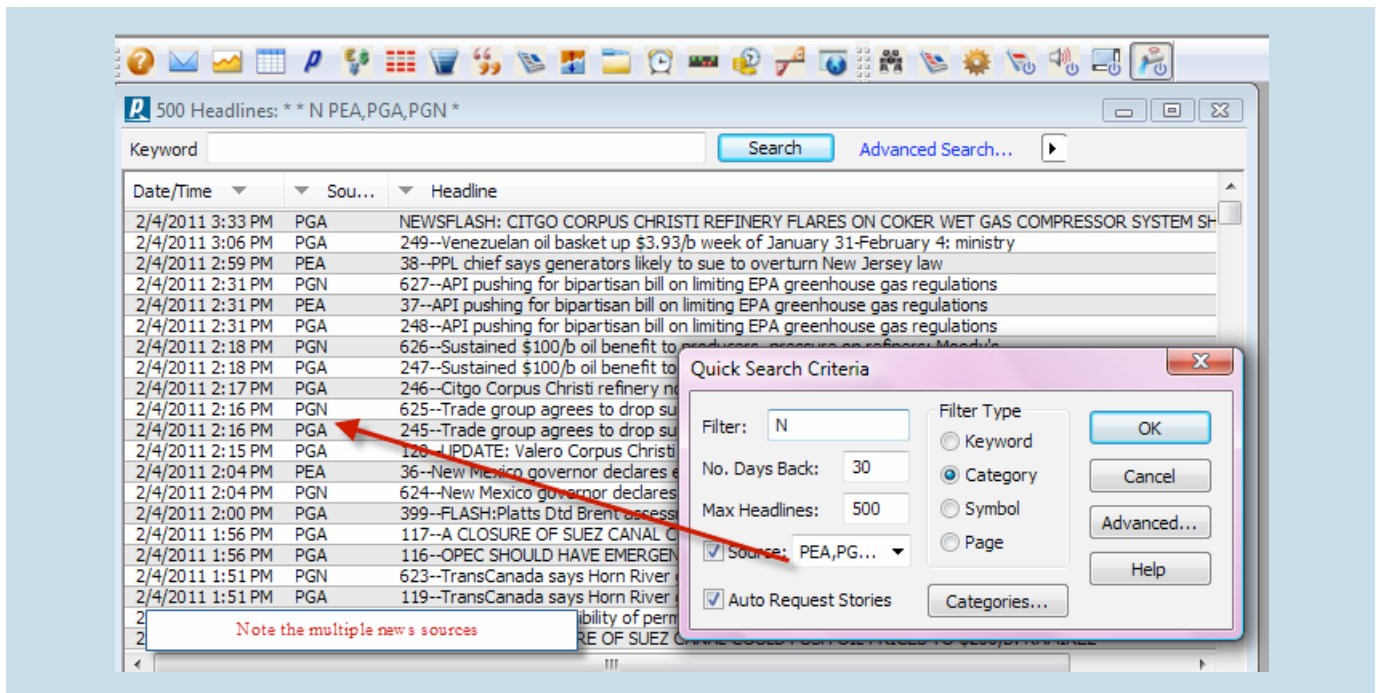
500 Headlines: * * N PEA,PGA,PGN *

Keyword Search Advanced Search...

| Date/Time | Sou... | Headline |
|---|---|---|
| 2/4/2011 3:33 PM | PGA | NEWSFLASH: CITGO CORPUS CHRISTI REFINERY FLARES ON COKER WET GAS COMPRESSOR SYSTEM SH |
| 2/4/2011 3:06 PM | PGA | 249--Venezuelan oil basket up \$3.93/b week of January 31-February 4: ministry |
| 2/4/2011 2:59 PM | PEA | 38--PPL chief says generators likely to sue to overturn New Jersey law |
| 2/4/2011 2:31 PM | PGN | 627--API pushing for bipartisan bill on limiting EPA greenhouse gas regulations |
| 2/4/2011 2:31 PM | PEA | 37--API pushing for bipartisan bill on limiting EPA greenhouse gas regulations |
| 2/4/2011 2:31 PM | PGA | 248--API pushing for bipartisan bill on limiting EPA greenhouse gas regulations |
| 2/4/2011 2:18 PM | PGN | 626--Sustained \$100/b oil benefit to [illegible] |
| 2/4/2011 2:18 PM | PGA | 247--Sustained \$100/b oil benefit to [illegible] |
| 2/4/2011 2:17 PM | PGA | 246--Citgo Corpus Christi refinery n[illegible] |
| 2/4/2011 2:16 PM | PGN | 625--Trade group agrees to drop su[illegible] |
| 2/4/2011 2:16 PM | PGA | 245--Trade group agrees to drop su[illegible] |
| 2/4/2011 2:15 PM | PGA | 120--UPDATE: Valero Corpus Christi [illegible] |
| 2/4/2011 2:04 PM | PEA | 36--New Mexico governor declares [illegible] |
| 2/4/2011 2:04 PM | PGN | 624--New Mexico governor declares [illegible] |
| 2/4/2011 2:00 PM | PGA | 399--FLASH:Platts Dtd Brent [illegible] |
| 2/4/2011 1:56 PM | PGA | 117--A CLOSURE OF SUEZ CANAL C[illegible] |
| 2/4/2011 1:56 PM | PGA | 116--OPEC SHOULD HAVE EMERGEN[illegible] |
| 2/4/2011 1:51 PM | PGN | 623--TransCanada says Horn River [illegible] |
| 2/4/2011 1:51 PM | PGA | 119--TransCanada says Horn River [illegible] |
| 2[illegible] | | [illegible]ibility of perm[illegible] |
| | | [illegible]RE OF SUEZ CANAL COULD PUSH OIL PRICES TO \$200/B:RAMIREZ |

Note the multiple news sources

Quick Search Criteria

Filter: N
No. Days Back: 30
Max Headlines: 500
Source: PEA,PG...
Auto Request Stories

Filter Type
Keyword
Category
Symbol
Page

Categories...

OK
Cancel
Advanced...
Help